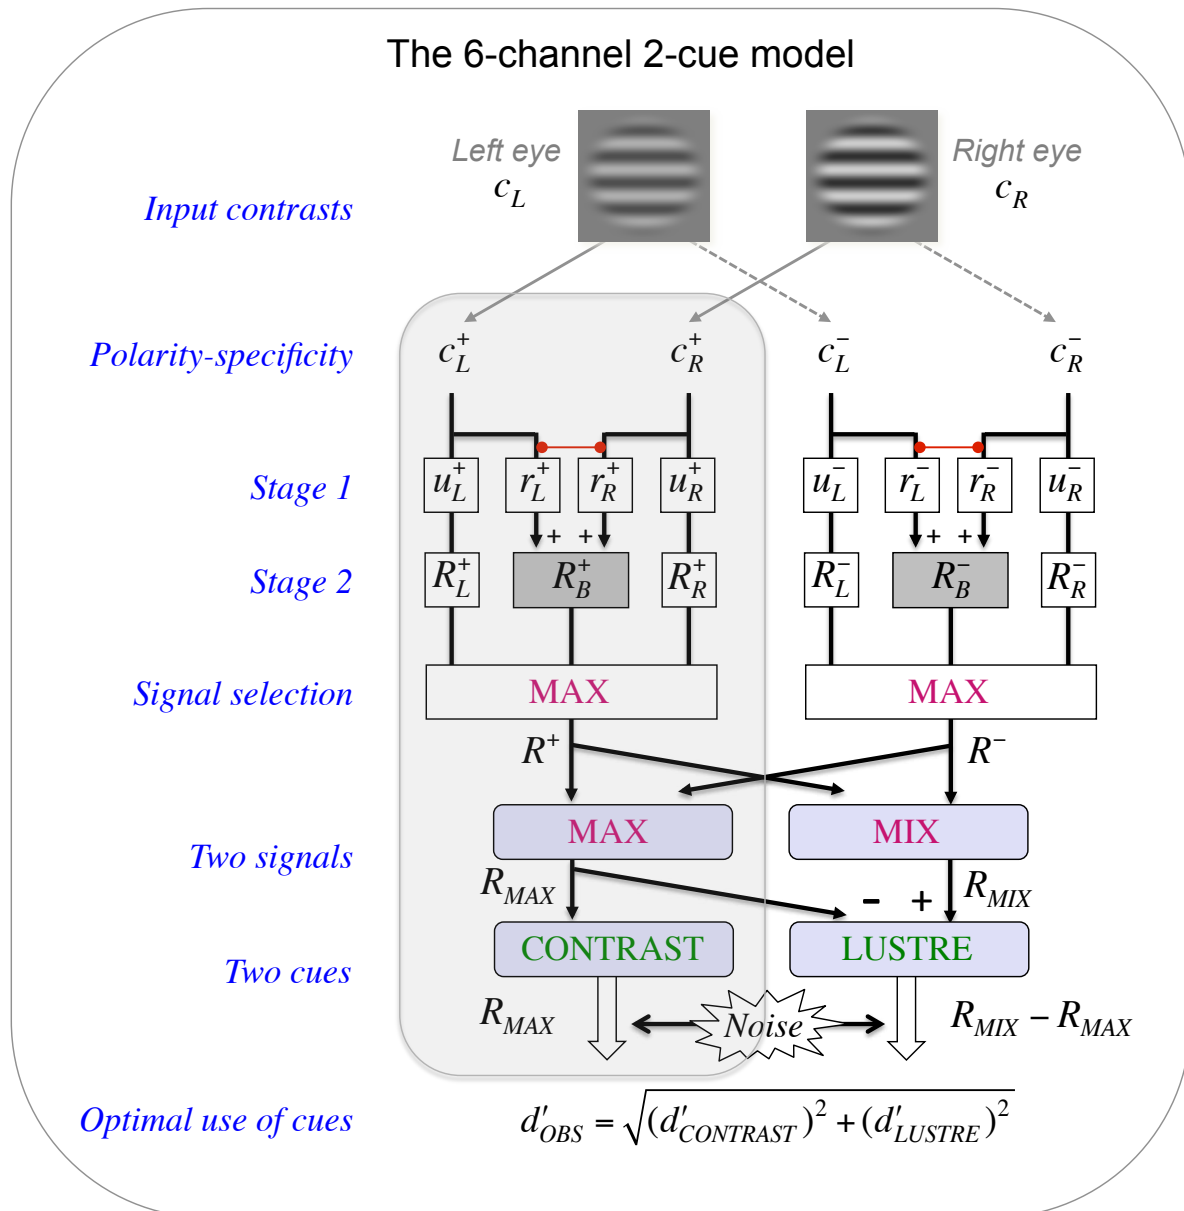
The 6-channel 2-cue model

Input contrasts

Left eye
$c_L$

Right eye
$c_R$

Polarity-specificity

$c_L^+$ $c_R^+$ $c_L^-$ $c_R^-$

Stage 1

$u_L^+$ $r_L^+$ $r_R^+$ $u_R^+$ $u_L^-$ $r_L^-$ $r_R^-$ $u_R^-$

+ + + +

Stage 2

$R_L^+$ $R_B^+$ $R_R^+$ $R_L^-$ $R_B^-$ $R_R^-$

Signal selection

MAX

MAX

$R^+$ $R^-$

Two signals

MAX

MIX

$R_{MAX}$ $R_{MIX}$

- +

Two cues

CONTRAST

LUSTRE

$R_{MAX}$ Noise $R_{MIX} - R_{MAX}$

Optimal use of cues

$d'_{OBS} = \sqrt{(d'_{CONTRAST})^2 + (d'_{LUSTRE})^2}$